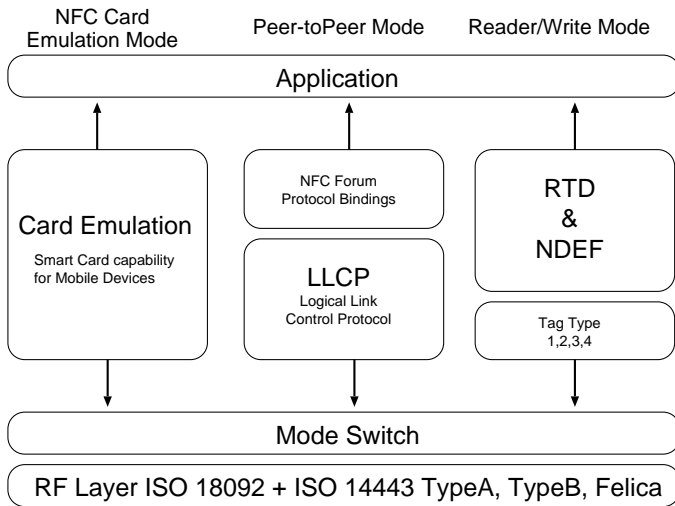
NFC Card Emulation Mode

Peer-toPeer Mode

Reader/Write Mode

Application

Card Emulation

Smart Card capability for Mobile Devices

NFC Forum Protocol Bindings

LLCP

Logical Link Control Protocol

RTD & NDEF

Tag Type 1,2,3,4

Mode Switch

RF Layer ISO 18092 + ISO 14443 TypeA, TypeB, Felica